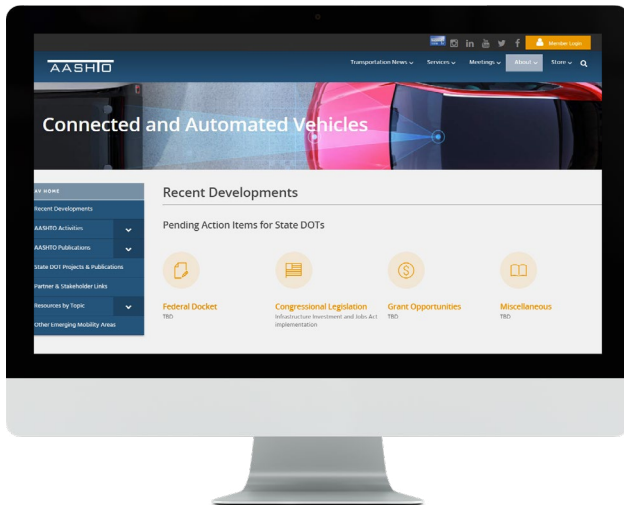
Member Login

AASHTO

Transportation News ⌄ Services ⌄ Meetings ⌄ About ⌄ Store ⌄

Connected and Automated Vehicles

AV HOME
Recent Developments
AASHTO Activities
AASHTO Publications
State DOT Projects & Publications
Partner & Stakeholder Links
Resources by Topic
Other Emerging Mobility Areas

Recent Developments

Pending Action Items for State DOTs

Federal Docket
TBD

Congressional Legislation
Infrastructure Investment and Jobs Act implementation

Grant Opportunities
TBD

Miscellaneous
TBD